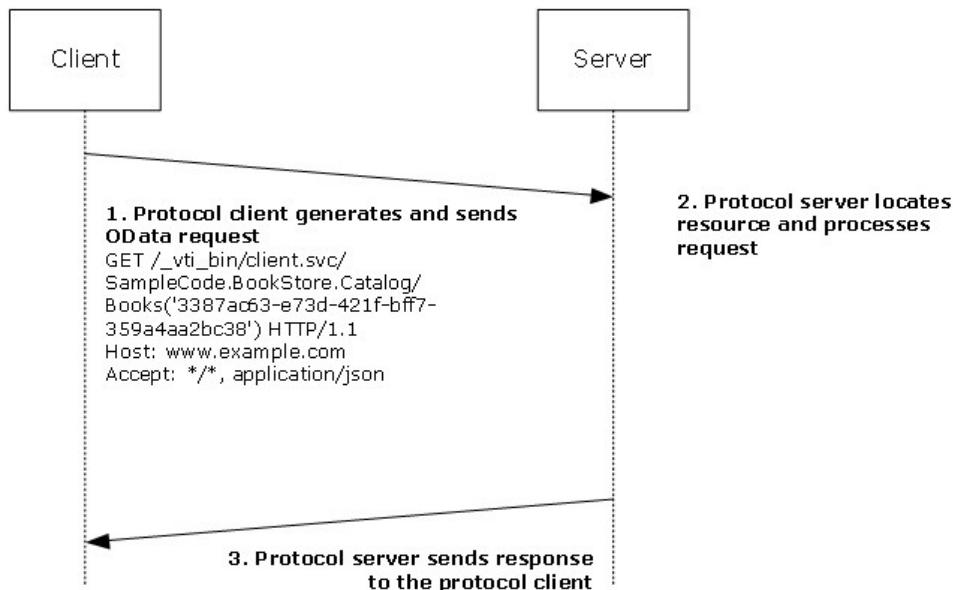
Client

Server

1. Protocol client generates and sends OData request
GET /_vti_bin/client.svc/SampleCode.BookStore.Catalog/Books('3387ac63-e73d-421f-bff7-359a4aa2bc38') HTTP/1.1
Host: www.example.com
Accept: */*, application/json

2. Protocol server locates resource and processes request

3. Protocol server sends response to the protocol client